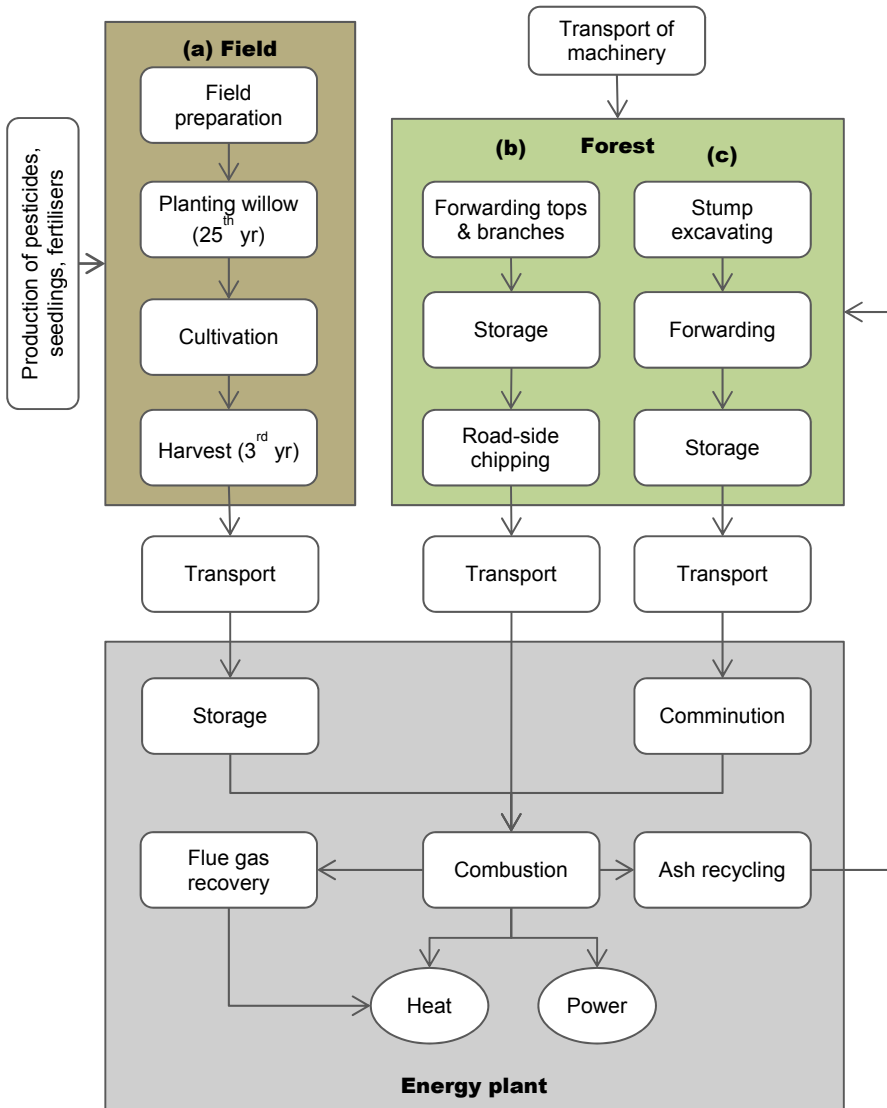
Production of pesticides, seedlings, fertilisers

(a) Field

Field preparation

Planting willow (25$^{th}$ yr)

Cultivation

Harvest (3$^{rd}$ yr)

Transport of machinery

Forest

(b)

(c)

Forwarding tops & branches

Storage

Road-side chipping

Stump excavating

Forwarding

Storage

Transport

Transport

Transport

Storage

Comminution

Flue gas recovery

Combustion

Ash recycling

Heat

Power

Energy plant